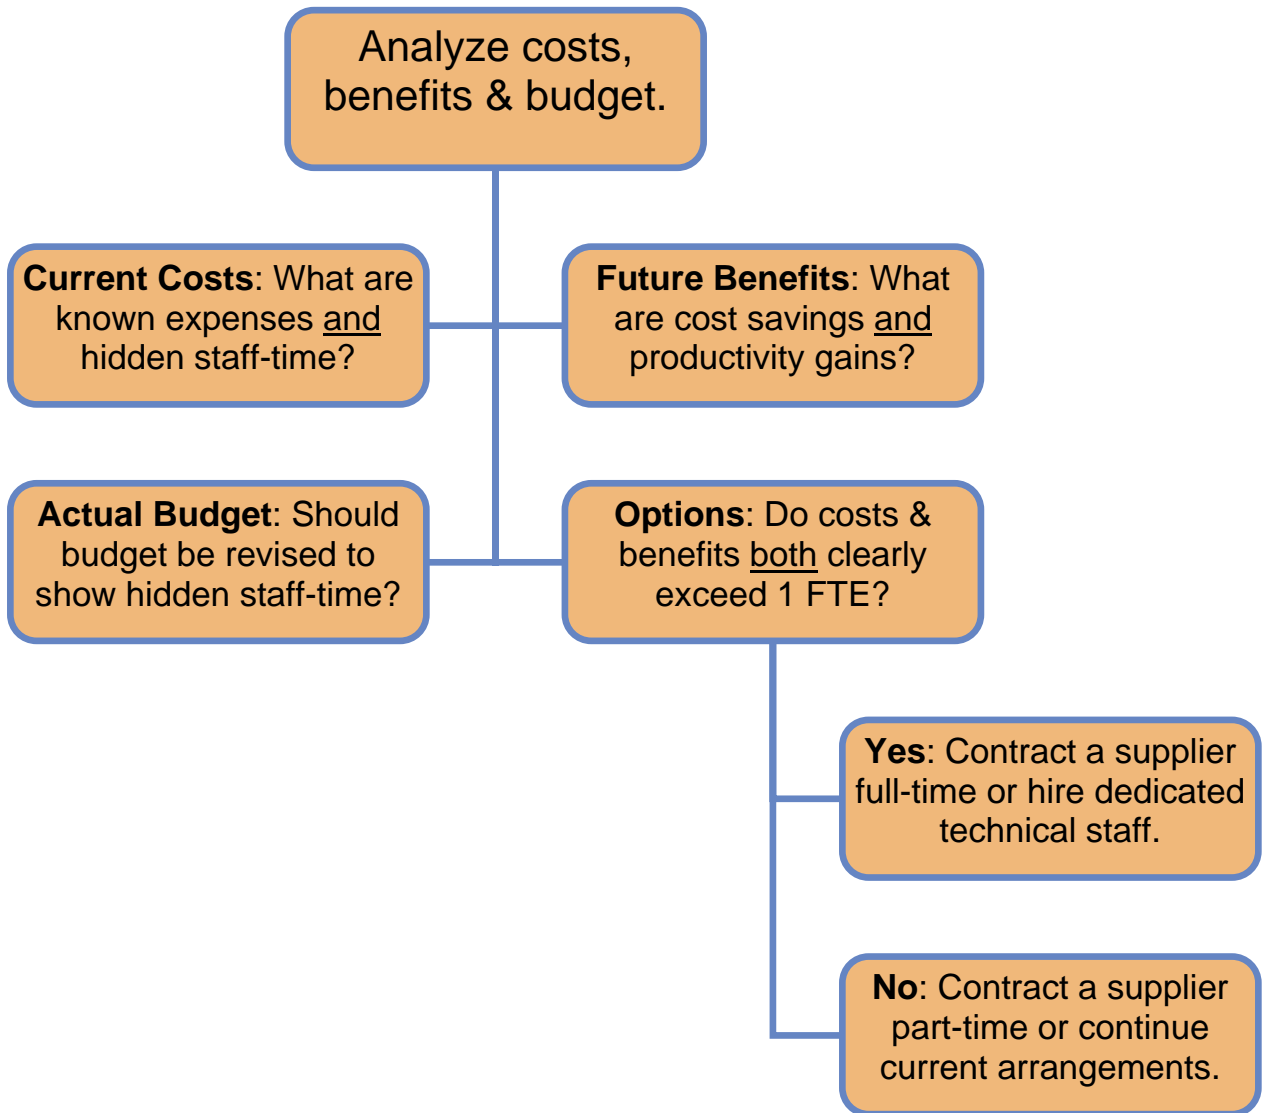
Analyze costs, benefits & budget.

**Current Costs**: What are known expenses and hidden staff-time?

**Future Benefits**: What are cost savings and productivity gains?

**Actual Budget**: Should budget be revised to show hidden staff-time?

**Options**: Do costs & benefits both clearly exceed 1 FTE?

**Yes**: Contract a supplier full-time or hire dedicated technical staff.

**No**: Contract a supplier part-time or continue current arrangements.